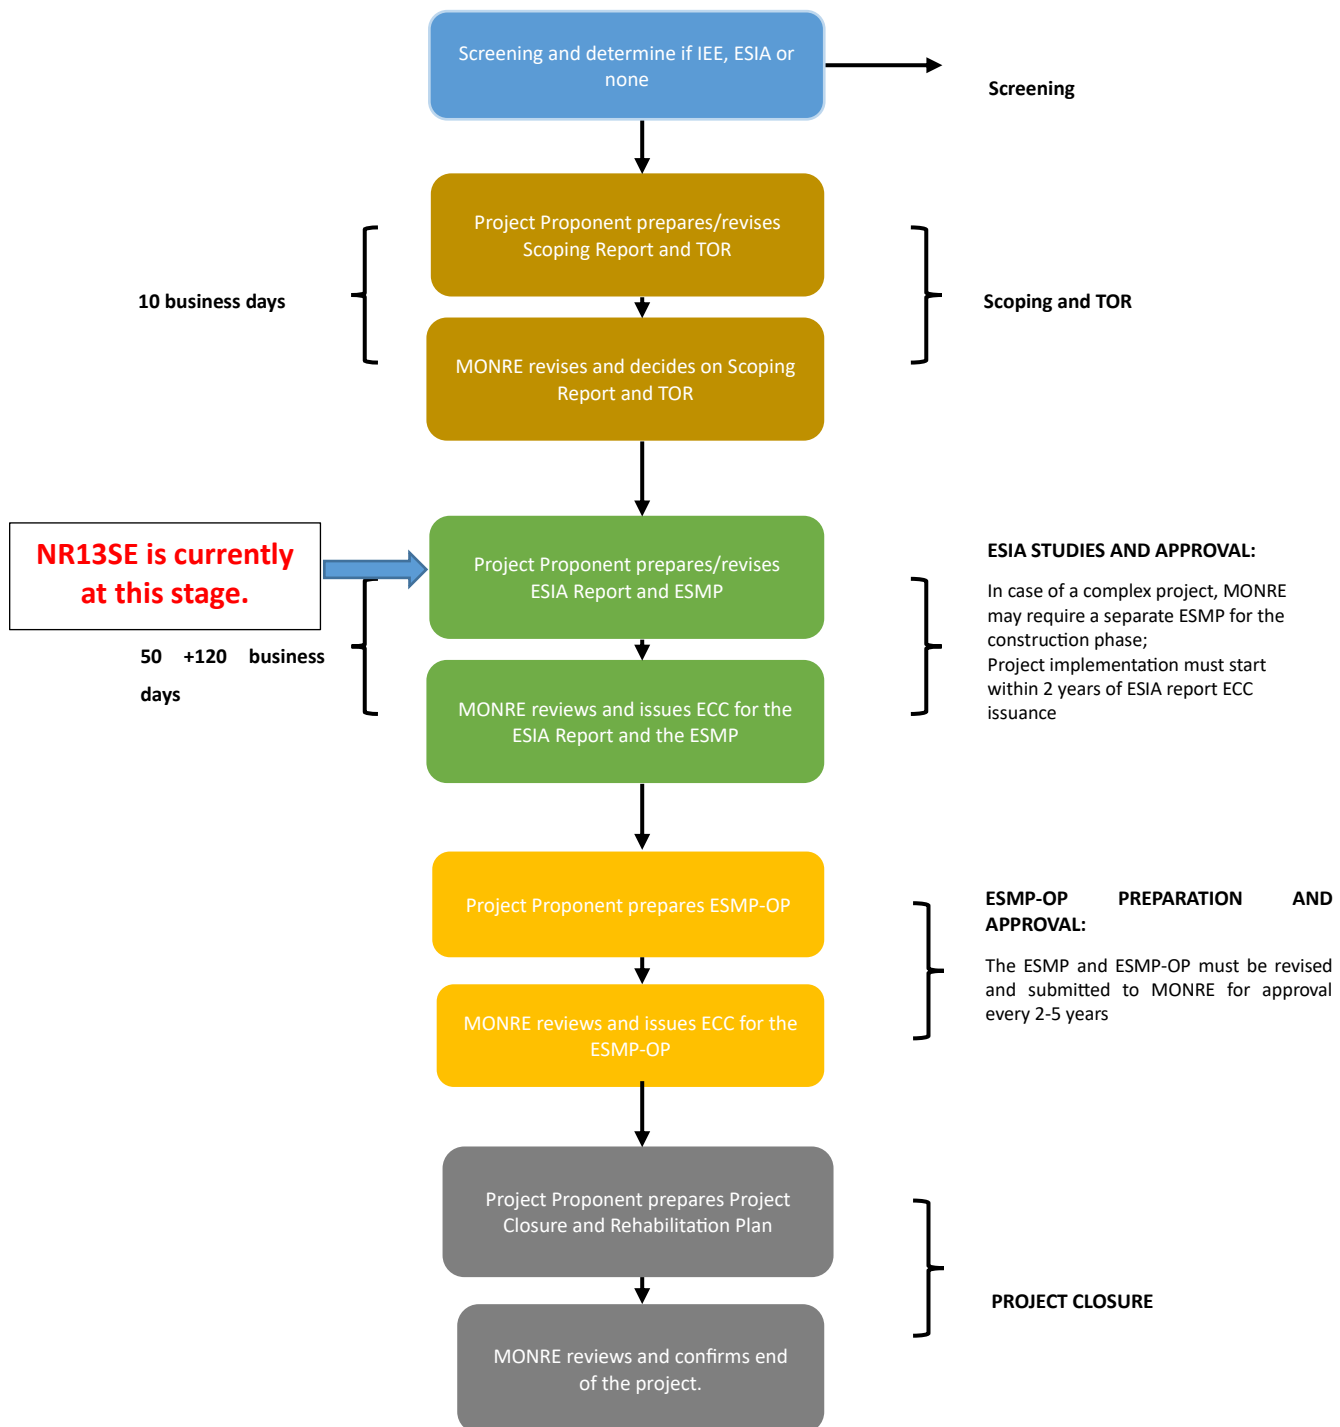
Screening and determine if IEE, ESIA or none

Screening

10 business days

Project Proponent prepares/revises Scoping Report and TOR

MONRE revises and decides on Scoping Report and TOR

Scoping and TOR

NR13SE is currently at this stage.

Project Proponent prepares/revises ESIA Report and ESMP

50 +120 business days

MONRE reviews and issues ECC for the ESIA Report and the ESMP

ESIA STUDIES AND APPROVAL:

In case of a complex project, MONRE may require a separate ESMP for the construction phase;
Project implementation must start within 2 years of ESIA report ECC issuance

Project Proponent prepares ESMP-OP

MONRE reviews and issues ECC for the ESMP-OP

ESMP-OP PREPARATION AND APPROVAL:

The ESMP and ESMP-OP must be revised and submitted to MONRE for approval every 2-5 years

Project Proponent prepares Project Closure and Rehabilitation Plan

MONRE reviews and confirms end of the project.

PROJECT CLOSURE